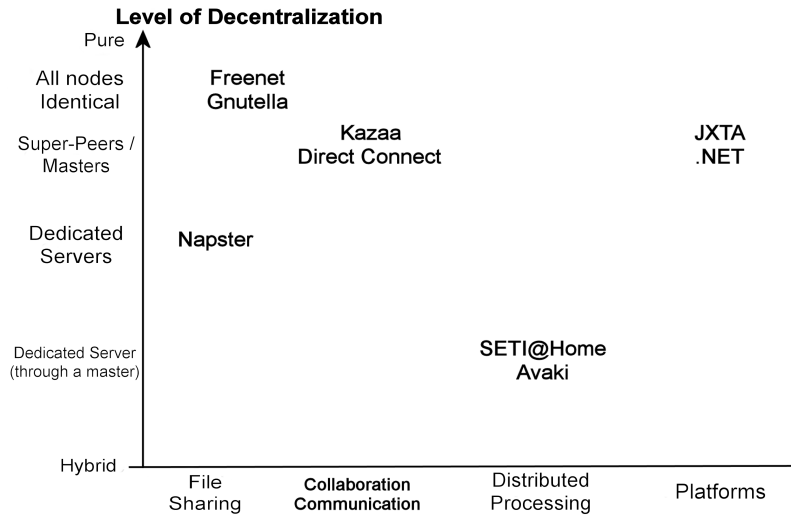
Level of Decentralization

Pure

All nodes Identical

Super-Peers / Masters

Dedicated Servers

Dedicated Server (through a master)

Hybrid

Freenet
Gnutella

Kazaa
Direct Connect

JXTA
.NET

Napster

SETI@Home
Avaki

File Sharing

Collaboration Communication

Distributed Processing

Platforms